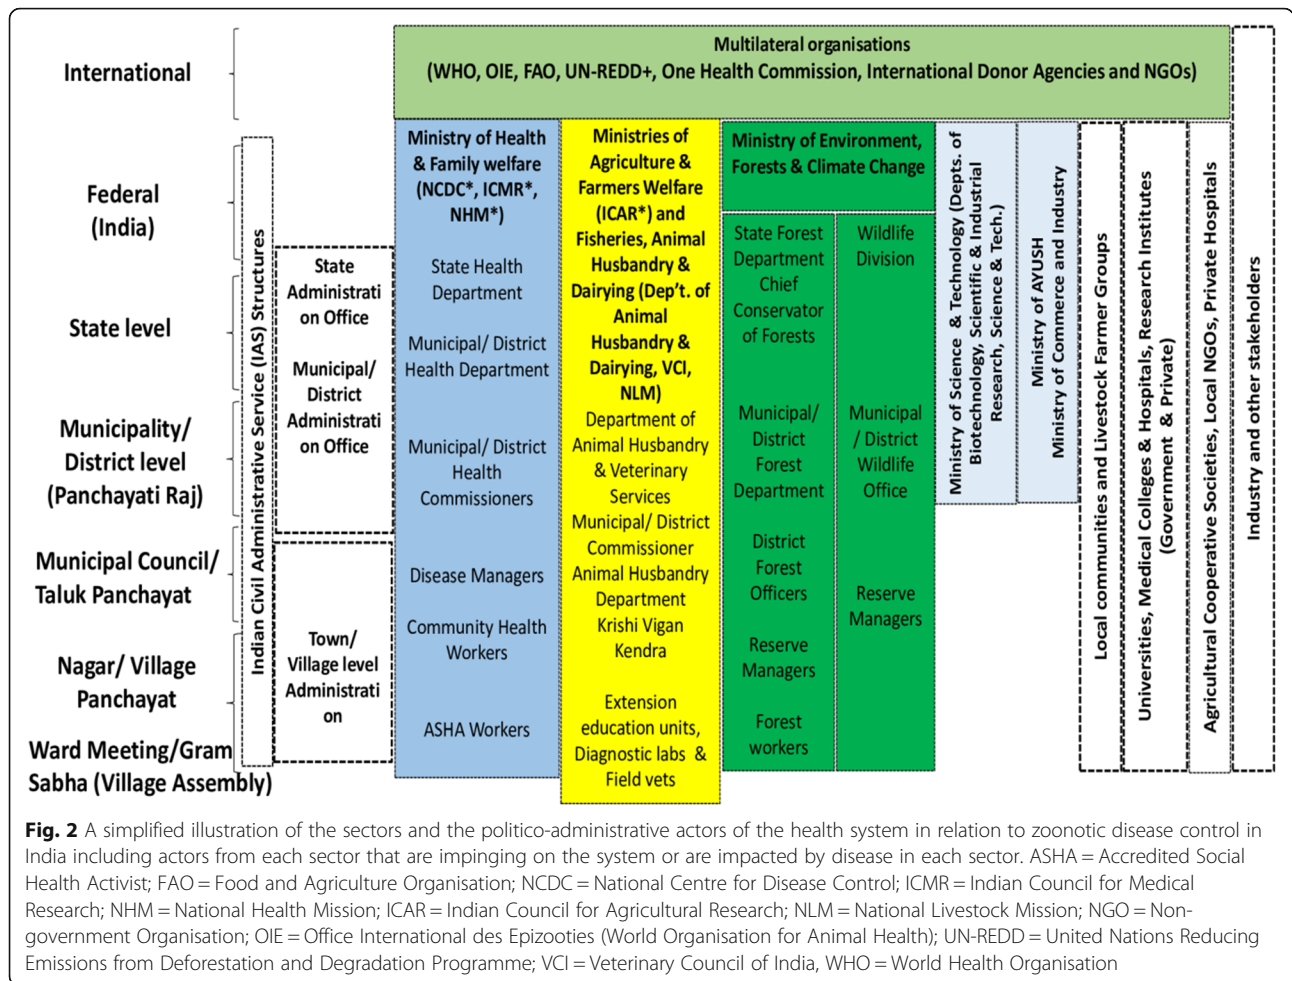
International

Federal (India)

State level

Municipality/ District level (Panchayati Raj)

Municipal Council/ Taluk Panchayat

Nagar/ Village Panchayat

Ward Meeting/Gram Sabha (Village Assembly)

Multilateral organisations
(WHO, OIE, FAO, UN-REDD+, One Health Commission, International Donor Agencies and NGOs)

Indian Civil Administrative Service (IAS) Structures

State Administration Office

Municipal/ District Administration Office

Town/ Village level Administration

Ministry of Health & Family welfare (NCDC*, ICMR*, NHM*)

State Health Department

Municipal/ District Health Department

Municipal/ District Health Commissioners

Disease Managers

Community Health Workers

ASHA Workers

Ministries of Agriculture & Farmers Welfare (ICAR*) and Fisheries, Animal Husbandry & Dairying (Dep't. of Animal Husbandry & Dairying, VCI, NLM)

Department of Animal Husbandry & Veterinary Services

Municipal/ District Commissioner Animal Husbandry Department

Krishi Vigan Kendra

Extension education units, Diagnostic labs & Field vets

Ministry of Environment, Forests & Climate Change

State Forest Department Chief Conservator of Forests

Municipal/ District Forest Department

District Forest Officers

Reserve Managers

Forest workers

Wildlife Division

Municipal / District Wildlife Office

Reserve Managers

Ministry of Science & Technology (Depts. of Biotechnology, Scientific & Industrial Research, Science & Tech.)

Ministry of AYUSH
Ministry of Commerce and Industry

Local communities and Livestock Farmer Groups

Universities, Medical Colleges & Hospitals, Research Institutes (Government & Private)

Agricultural Cooperative Societies, Local NGOs, Private Hospitals

Industry and other stakeholders

Fig. 2 A simplified illustration of the sectors and the politico-administrative actors of the health system in relation to zoonotic disease control in India including actors from each sector that are impinging on the system or are impacted by disease in each sector. ASHA = Accredited Social Health Activist; FAO = Food and Agriculture Organisation; NCDC = National Centre for Disease Control; ICMR = Indian Council for Medical Research; NHM = National Health Mission; ICAR = Indian Council for Agricultural Research; NLM = National Livestock Mission; NGO = Non-government Organisation; OIE = Office International des Epizooties (World Organisation for Animal Health); UN-REDD = United Nations Reducing Emissions from Deforestation and Degradation Programme; VCI = Veterinary Council of India, WHO = World Health Organisation